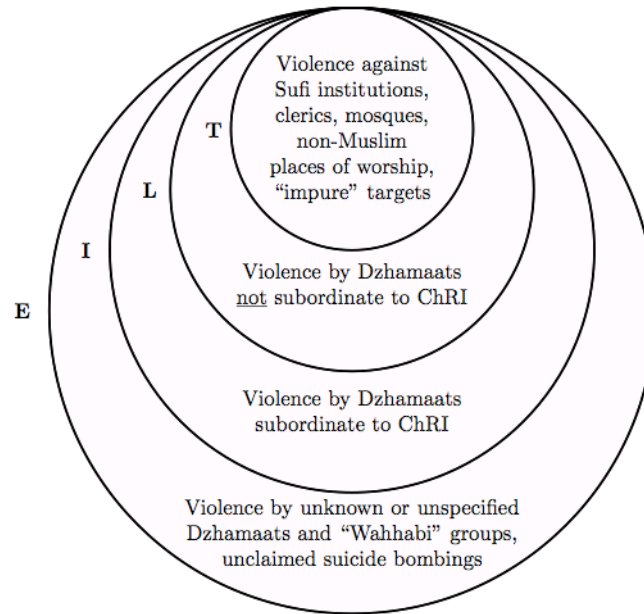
Violence against Sufi institutions, clerics, mosques, non-Muslim places of worship, “impure” targets

T

L

I

E

Violence by Dzhamaats not subordinate to ChRI

Violence by Dzhamaats subordinate to ChRI

Violence by unknown or unspecified Dzhamaats and “Wahhabi” groups, unclaimed suicide bombings